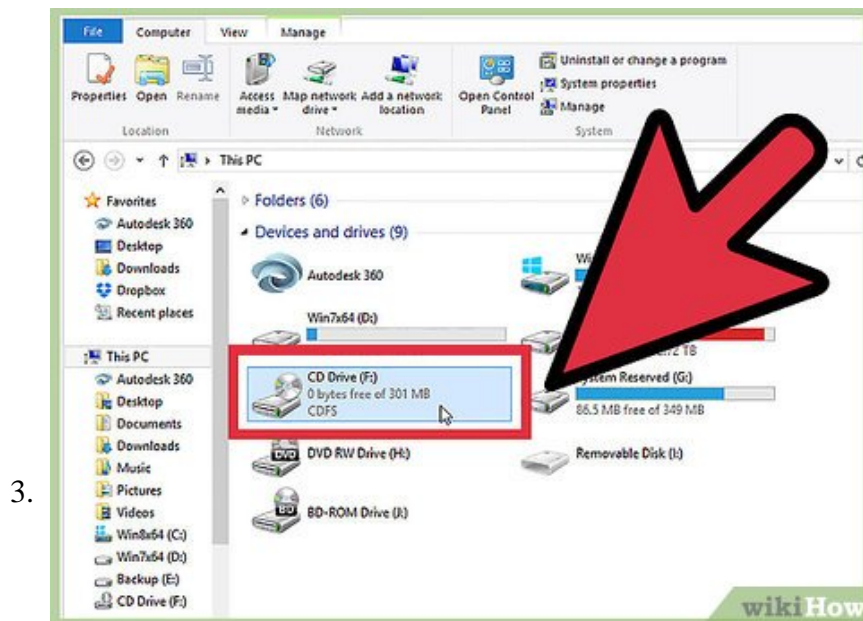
3.

File Computer View Manage

Properties Open Rename
Location

Access media Map network drive Add a network location
Network

Open Control Panel
Uninstall or change a program
System properties
Manage
System

This PC

Favorites
Autodesk 360
Desktop
Downloads
Dropbox
Recent places

This PC
Autodesk 360
Desktop
Documents
Downloads
Music
Pictures
Videos
Win8x64 (C:)
Win7x64 (D:)
Backup (E:)
CD Drive (F:)

Folders (6)
Devices and drives (9)

Autodesk 360
Wi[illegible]
Win7x64 (D:)
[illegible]2 TB
CD Drive (F:)
0 bytes free of 301 MB
CDFS
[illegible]ystem Reserved (G:)
86.5 MB free of 349 MB
DVD RW Drive (H:)
Removable Disk (I:)
BD-ROM Drive (J:)

wikiHow